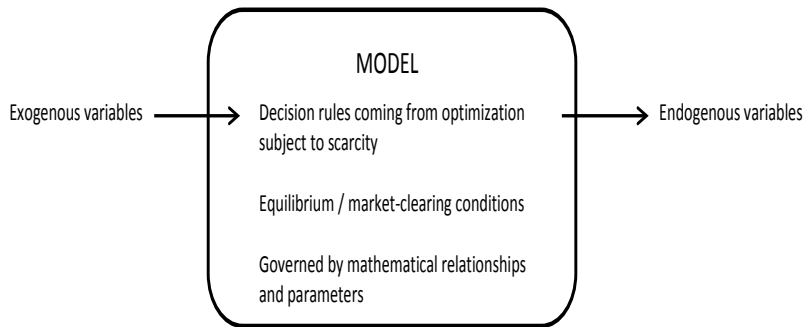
MODEL

Exogenous variables

Decision rules coming from optimization subject to scarcity

Equilibrium / market-clearing conditions

Governed by mathematical relationships and parameters

Endogenous variables